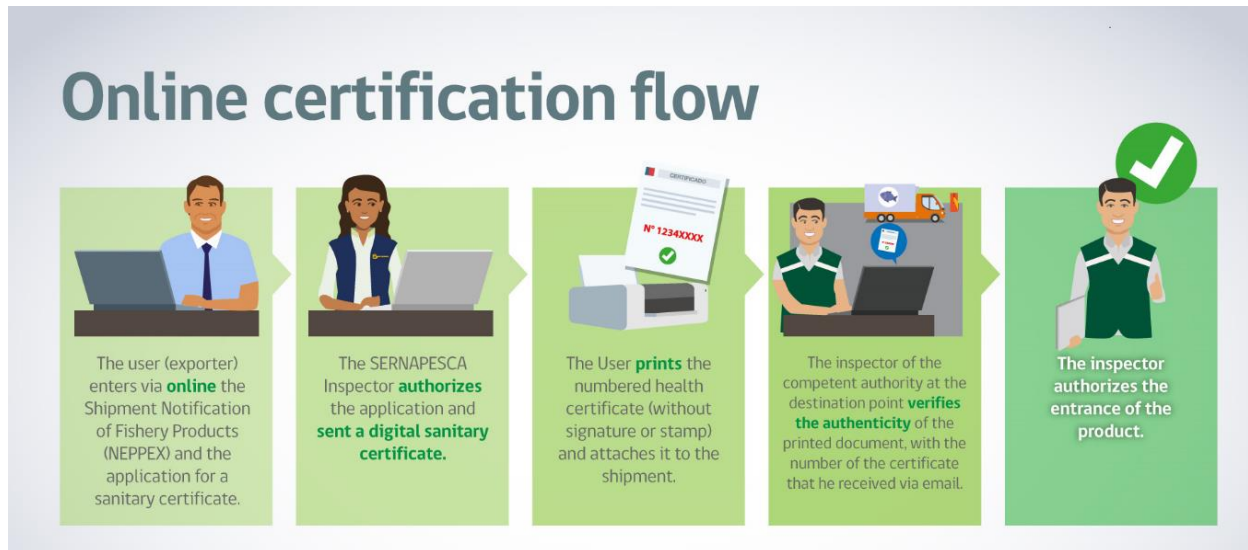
Online certification flow

CERTIFICADO

Nº 1234XXXX

The user (exporter) enters via online the Shipment Notification of Fishery Products (NEPPEX) and the application for a sanitary certificate.

The SERNAPESCA Inspector authorizes the application and sent a digital sanitary certificate.

The User prints the numbered health certificate (without signature or stamp) and attaches it to the shipment.

The inspector of the competent authority at the destination point verifies the authenticity of the printed document, with the number of the certificate that he received via email.

The inspector authorizes the entrance of the product.